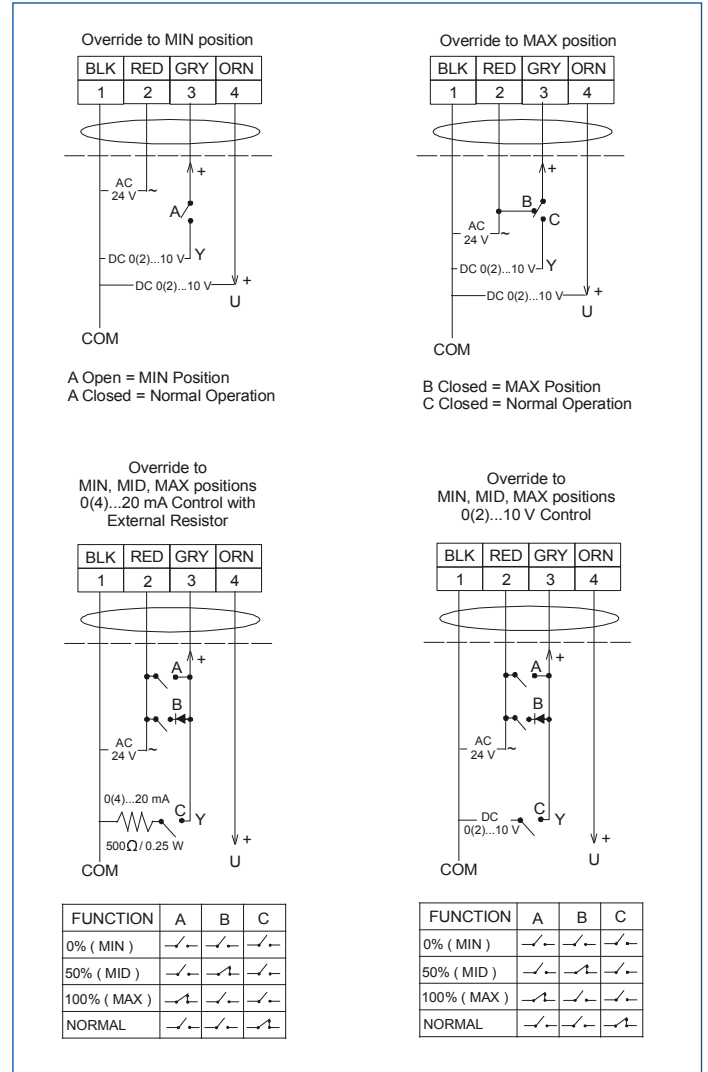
Override to MIN position

| BLK | RED | GRY | ORN |
|---|---|---|---|
| 1 | 2 | 3 | 4 |

+
AC 24 V ~
A
DC 0(2)...10 V Y
DC 0(2)...10 V +
U
COM

A Open = MIN Position
A Closed = Normal Operation

Override to MAX position

| BLK | RED | GRY | ORN |
|---|---|---|---|
| 1 | 2 | 3 | 4 |

+
B
C
AC 24 V ~
DC 0(2)...10 V Y
DC 0(2)...10 V +
U
COM

B Closed = MAX Position
C Closed = Normal Operation

Override to MIN, MID, MAX positions 0(4)...20 mA Control with External Resistor

| BLK | RED | GRY | ORN |
|---|---|---|---|
| 1 | 2 | 3 | 4 |

A +
B
AC 24 V ~
0(4)...20 mA
C Y
500$\Omega$ / 0.25 W
+
U
COM

| FUNCTION | A | B | C |
|---|---|---|---|
| 0% ( MIN ) | | | |
| 50% ( MID ) | | | |
| 100% ( MAX ) | | | |
| NORMAL | | | |

Override to MIN, MID, MAX positions 0(2)...10 V Control

| BLK | RED | GRY | ORN |
|---|---|---|---|
| 1 | 2 | 3 | 4 |

A +
B
AC 24 V ~
DC 0(2)...10 V
C Y
+
U
COM

| FUNCTION | A | B | C |
|---|---|---|---|
| 0% ( MIN ) | | | |
| 50% ( MID ) | | | |
| 100% ( MAX ) | | | |
| NORMAL | | | |